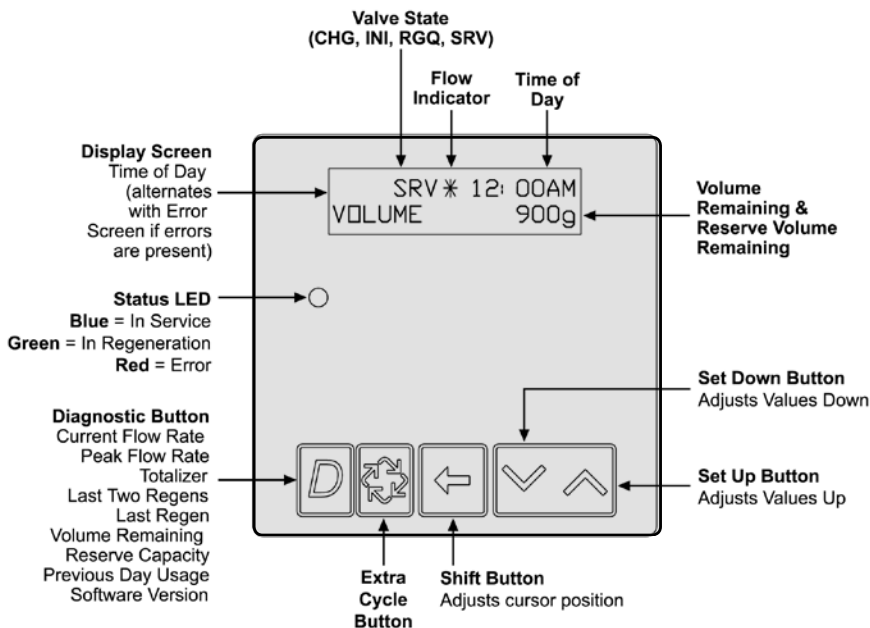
Valve State
(CHG, INI, RGQ, SRV)

Flow Indicator

Time of Day

Display Screen
Time of Day (alternates with Error Screen if errors are present)

SRV ✱ 12:00AM
VOLUME 900g

Volume Remaining & Reserve Volume Remaining

Status LED
Blue = In Service
Green = In Regeneration
Red = Error

Set Down Button
Adjusts Values Down

Diagnostic Button
Current Flow Rate
Peak Flow Rate
Totalizer
Last Two Regens
Last Regen
Volume Remaining
Reserve Capacity
Previous Day Usage
Software Version

D

Set Up Button
Adjusts Values Up

Extra Cycle Button

Shift Button
Adjusts cursor position